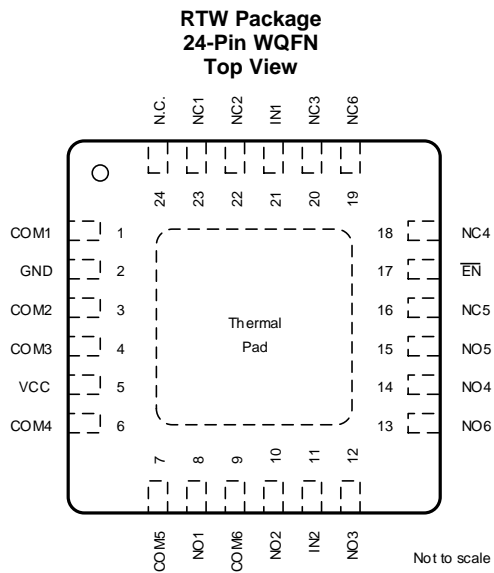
RTW Package
24-Pin WQFN
Top View

N.C.
NC1
NC2
IN1
NC3
NC6

24
23
22
21
20
19

COM1 1
GND 2
COM2 3
COM3 4
VCC 5
COM4 6

18 NC4
17 $\overline{EN}$
16 NC5
15 NO5
14 NO4
13 NO6

Thermal Pad

7
8
9
10
11
12

COM5
NO1
COM6
NO2
IN2
NO3

Not to scale